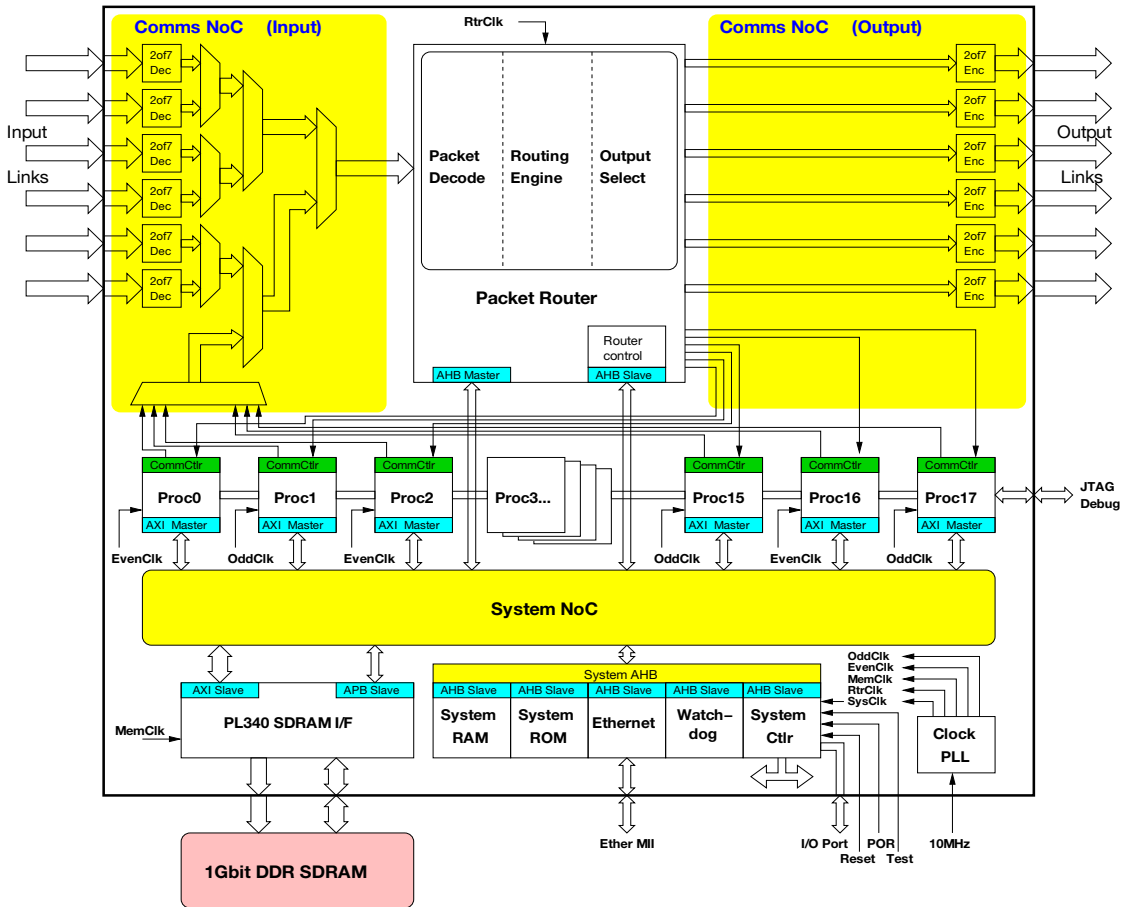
Comms NoC (Input)

RtrClk

Comms NoC (Output)

Input Links

2of7 Dec
2of7 Dec
2of7 Dec
2of7 Dec
2of7 Dec
2of7 Dec

Packet Decode

Routing Engine

Output Select

Packet Router

Router control

AHB Master

AHB Slave

2of7 Enc
2of7 Enc
2of7 Enc
2of7 Enc
2of7 Enc
2of7 Enc

Output Links

CommCtlr
Proc0
AXI Master

CommCtlr
Proc1
AXI Master

CommCtlr
Proc2
AXI Master

Proc3...

CommCtlr
Proc15
AXI Master

CommCtlr
Proc16
AXI Master

CommCtlr
Proc17
AXI Master

JTAG Debug

EvenClk
OddClk
EvenClk
OddClk
EvenClk
OddClk

System NoC

AXI Slave
APB Slave
PL340 SDRAM I/F

MemClk

System AHB
AHB Slave
System RAM
AHB Slave
System ROM
AHB Slave
Ethernet
AHB Slave
Watch-dog
AHB Slave
System Ctlr

OddClk
EvenClk
MemClk
RtrClk
SysClk

Clock PLL

1Gbit DDR SDRAM

Ether MII

I/O Port

Reset

POR

Test

10MHz